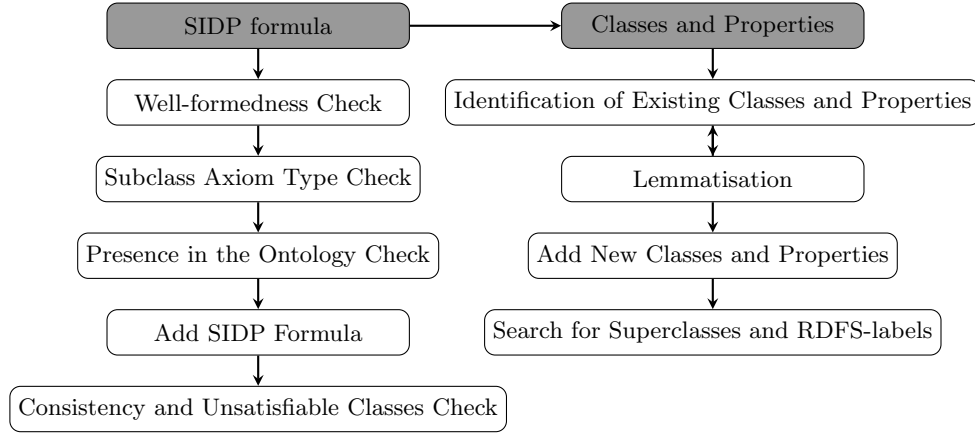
SIDP formula

Well-formedness Check

Subclass Axiom Type Check

Presence in the Ontology Check

Add SIDP Formula

Consistency and Unsatisfiable Classes Check

Classes and Properties

Identification of Existing Classes and Properties

Lemmatisation

Add New Classes and Properties

Search for Superclasses and RDFS-labels